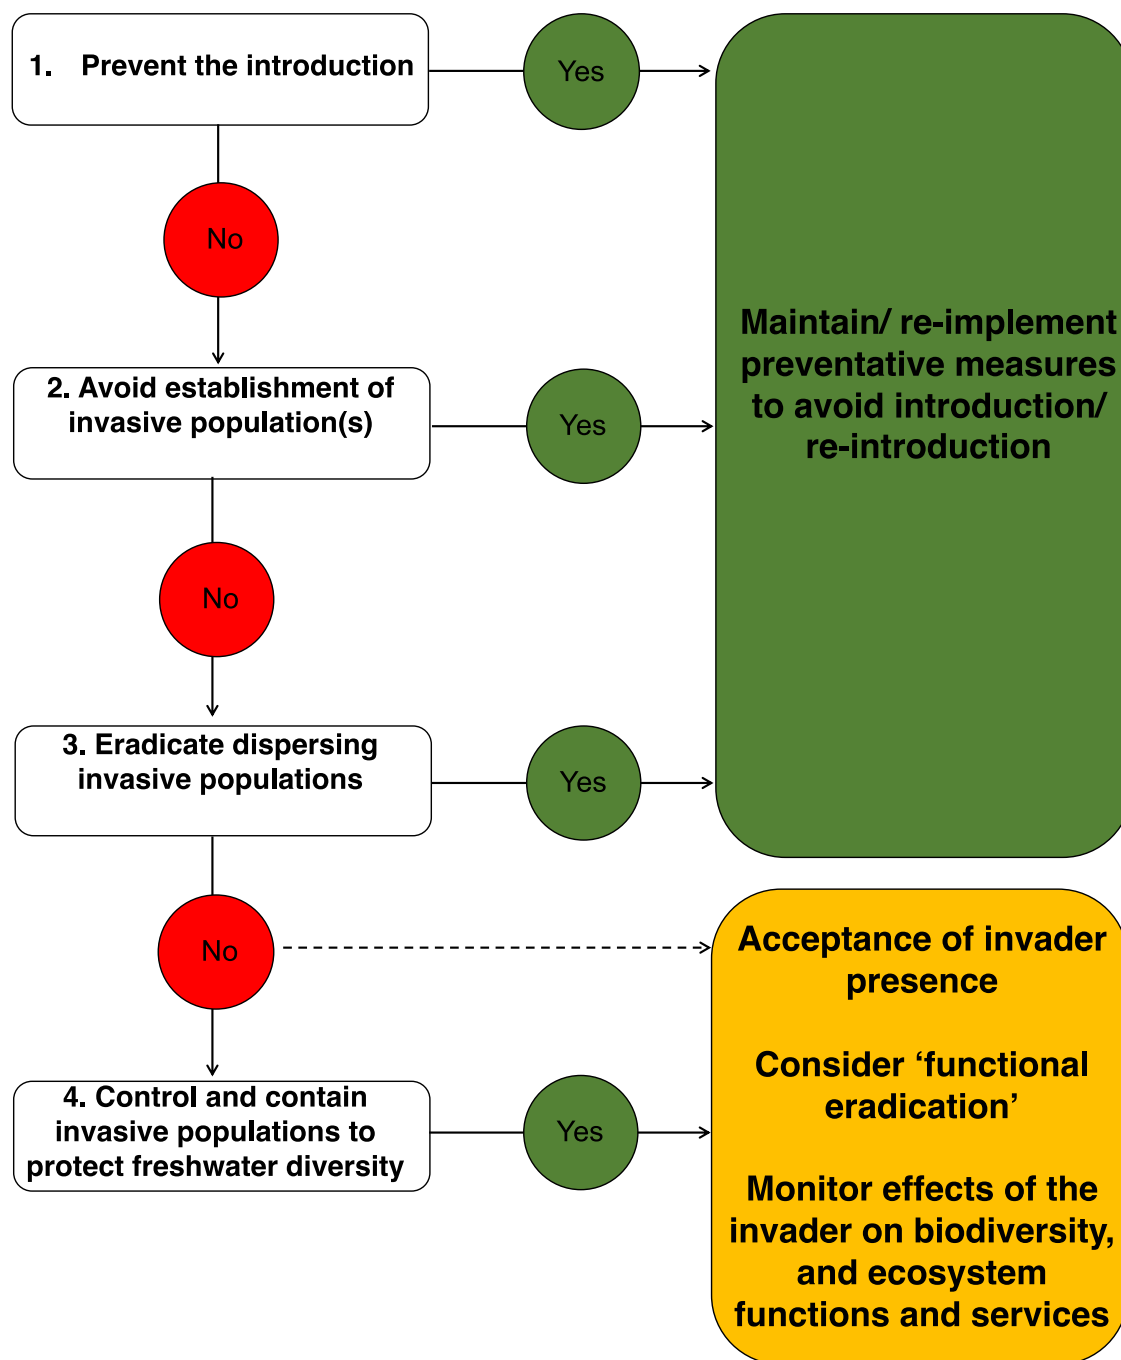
1. Prevent the introduction

Yes

No

2. Avoid establishment of invasive population(s)

Yes

No

3. Eradicate dispersing invasive populations

Yes

Maintain/ re-implement preventative measures to avoid introduction/ re-introduction

No

4. Control and contain invasive populations to protect freshwater diversity

Yes

Acceptance of invader presence

Consider ‘functional eradication’

Monitor effects of the invader on biodiversity, and ecosystem functions and services